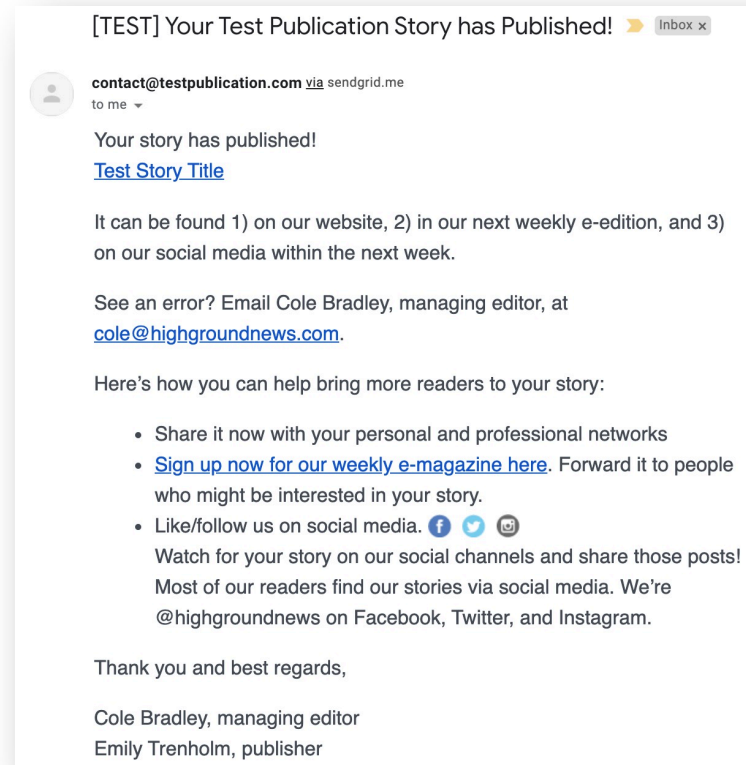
[TEST] Your Test Publication Story has Published! Inbox ×

contact@testpublication.com via sendgrid.me
to me

Your story has published!
Test Story Title

It can be found 1) on our website, 2) in our next weekly e-edition, and 3) on our social media within the next week.

See an error? Email Cole Bradley, managing editor, at cole@highgroundnews.com.

Here's how you can help bring more readers to your story:

- Share it now with your personal and professional networks
- Sign up now for our weekly e-magazine here. Forward it to people who might be interested in your story.
- Like/follow us on social media.
Watch for your story on our social channels and share those posts! Most of our readers find our stories via social media. We're @highgroundnews on Facebook, Twitter, and Instagram.

Thank you and best regards,

Cole Bradley, managing editor
Emily Trenholm, publisher